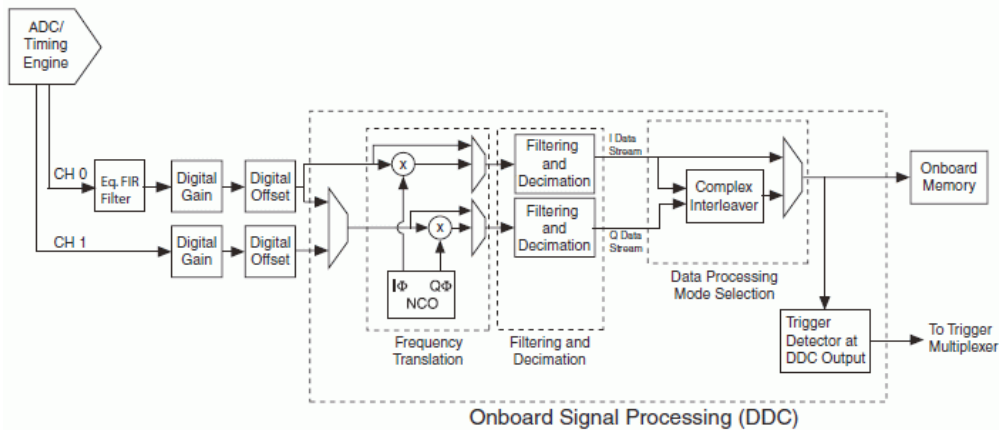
ADC/
Timing
Engine

CH 0

Eq. FIR
Filter

Digital
Gain

Digital
Offset

CH 1

Digital
Gain

Digital
Offset

x

x

IΦ QΦ
NCO

Frequency
Translation

Filtering
and
Decimation

Filtering
and
Decimation

Filtering and
Decimation

I Data
Stream

Q Data
Stream

Complex
Interleaver

Data Processing
Mode Selection

Onboard
Memory

Trigger
Detector at
DDC Output

To Trigger
Multiplexer

Onboard Signal Processing (DDC)